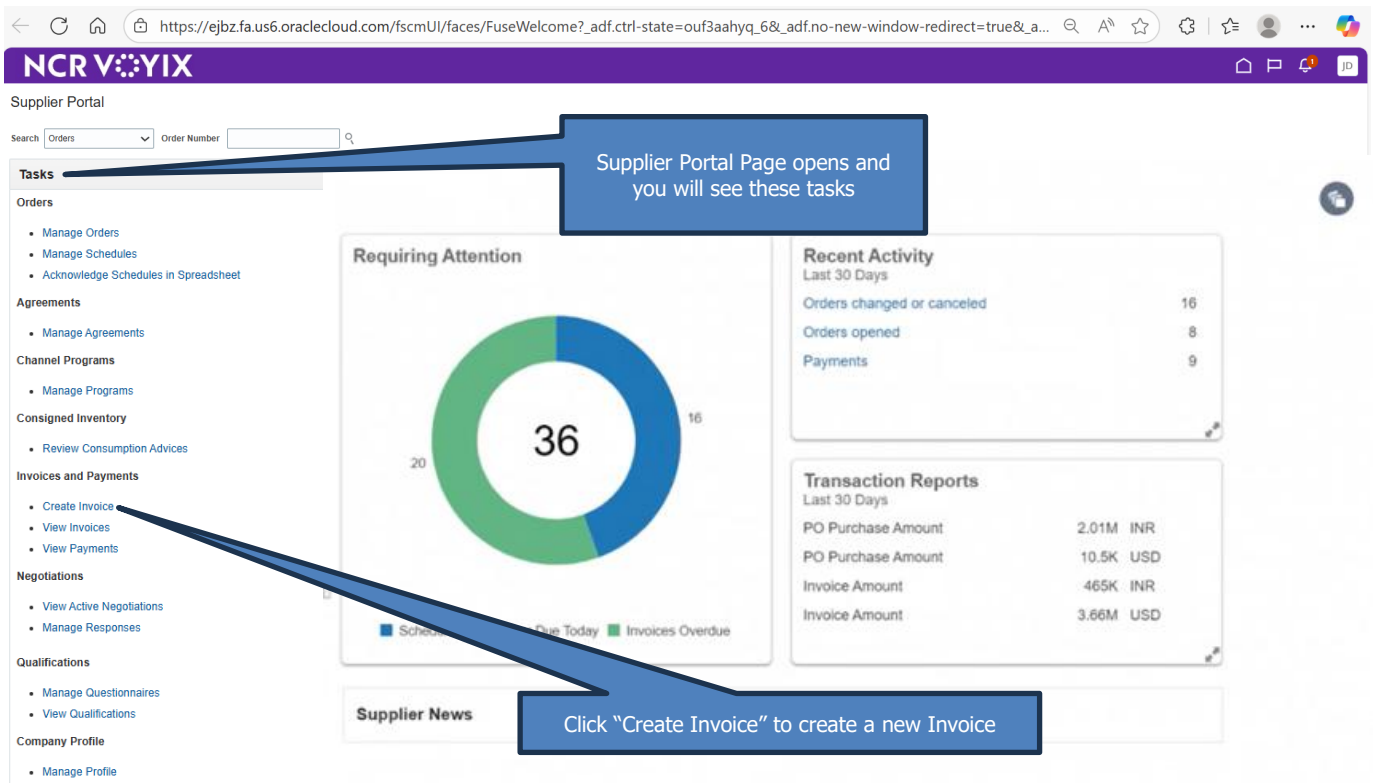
https://ejbz.fa.us6.oraclecloud.com/fscmUI/faces/FuseWelcome?_adf.ctrl-state=ouf3aahyq_6&_adf.no-new-window-redirect=true&_a...

NCR VOYIX

JD

Supplier Portal

Search Orders Order Number

Tasks

Supplier Portal Page opens and you will see these tasks

Orders

- Manage Orders
- Manage Schedules
- Acknowledge Schedules in Spreadsheet

Agreements

- Manage Agreements

Channel Programs

- Manage Programs

Consigned Inventory

- Review Consumption Advices

Invoices and Payments

- Create Invoice
- View Invoices
- View Payments

Negotiations

- View Active Negotiations
- Manage Responses

Qualifications

- Manage Questionnaires
- View Qualifications

Company Profile

- Manage Profile

Requiring Attention

36

16

20

Sched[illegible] Due Today Invoices Overdue

Recent Activity
Last 30 Days

| | |
|---|---|
| Orders changed or canceled | 16 |
| Orders opened | 8 |
| Payments | 9 |

Transaction Reports
Last 30 Days

| | | |
|---|---|---|
| PO Purchase Amount | 2.01M | INR |
| PO Purchase Amount | 10.5K | USD |
| Invoice Amount | 465K | INR |
| Invoice Amount | 3.66M | USD |

Supplier News

Click “Create Invoice” to create a new Invoice